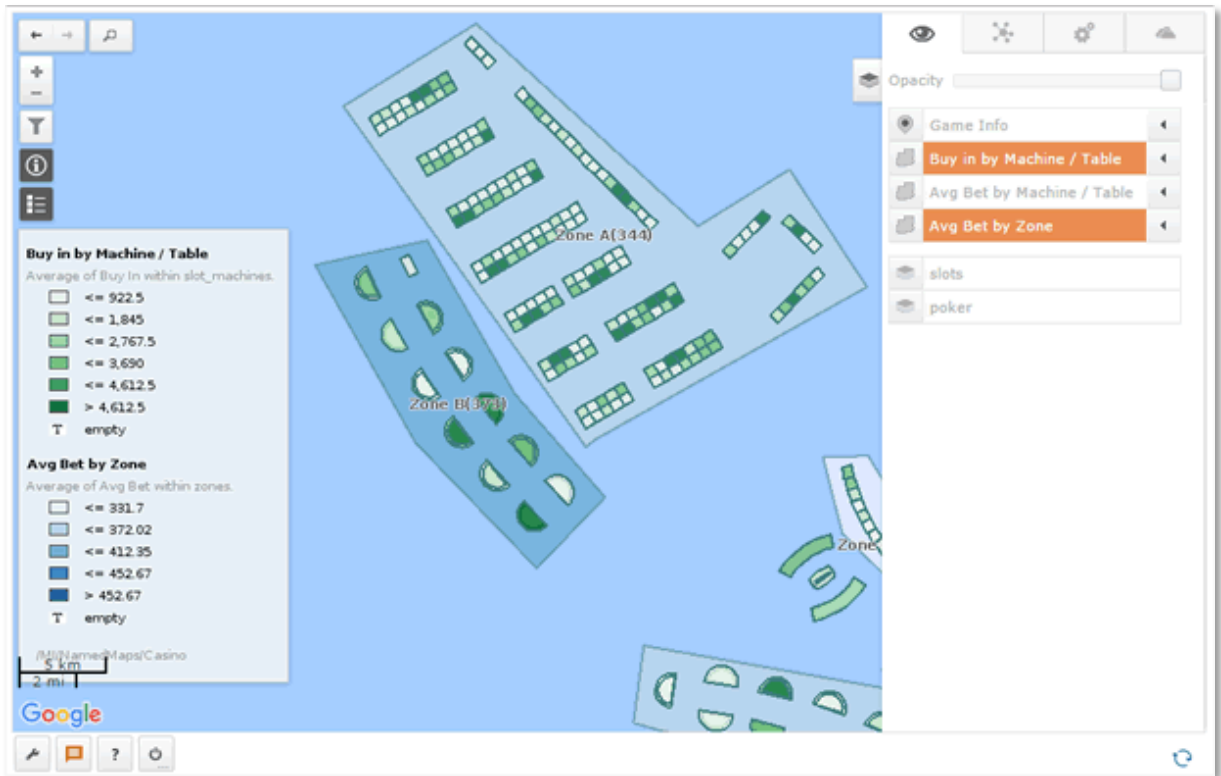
Opacity

Game Info
Buy in by Machine / Table
Avg Bet by Machine / Table
Avg Bet by Zone

slots
poker

Zone A(344)
Zone B(3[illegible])
Zone

Buy in by Machine / Table
Average of Buy In within slot_machines.
<= 922.5
<= 1,845
<= 2,767.5
<= 3,690
<= 4,612.5
> 4,612.5
empty

Avg Bet by Zone
Average of Avg Bet within zones.
<= 331.7
<= 372.02
<= 412.35
<= 452.67
> 452.67
empty

/MI/Named/Maps/Casino
5 km
2 mi
Google